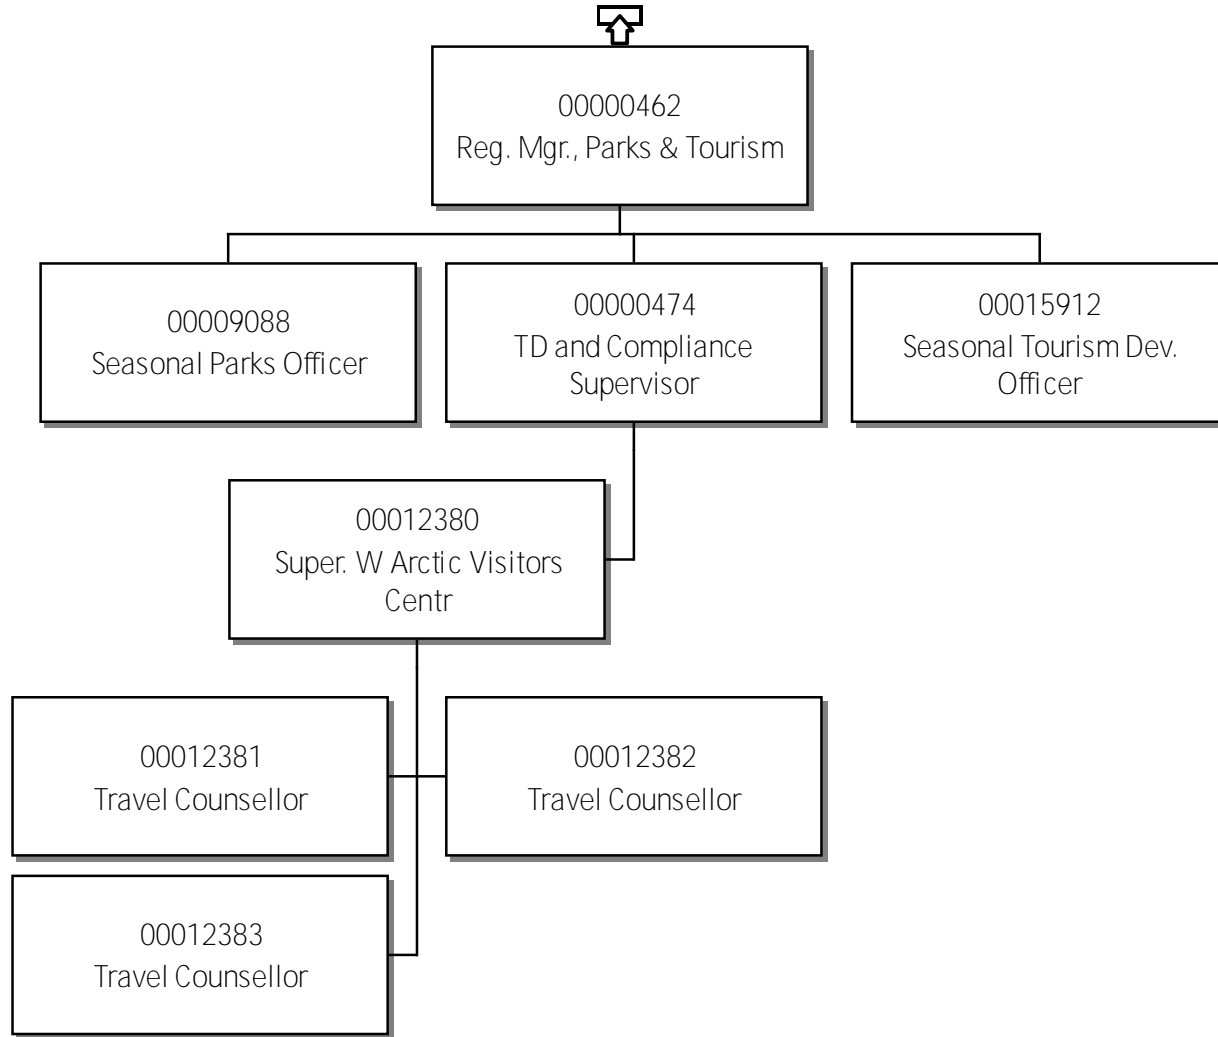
00000462
Reg. Mgr., Parks & Tourism

00009088
Seasonal Parks Officer

00000474
TD and Compliance Supervisor

00015912
Seasonal Tourism Dev. Officer

00012380
Super. W Arctic Visitors Centr

00012381
Travel Counsellor

00012382
Travel Counsellor

00012383
Travel Counsellor